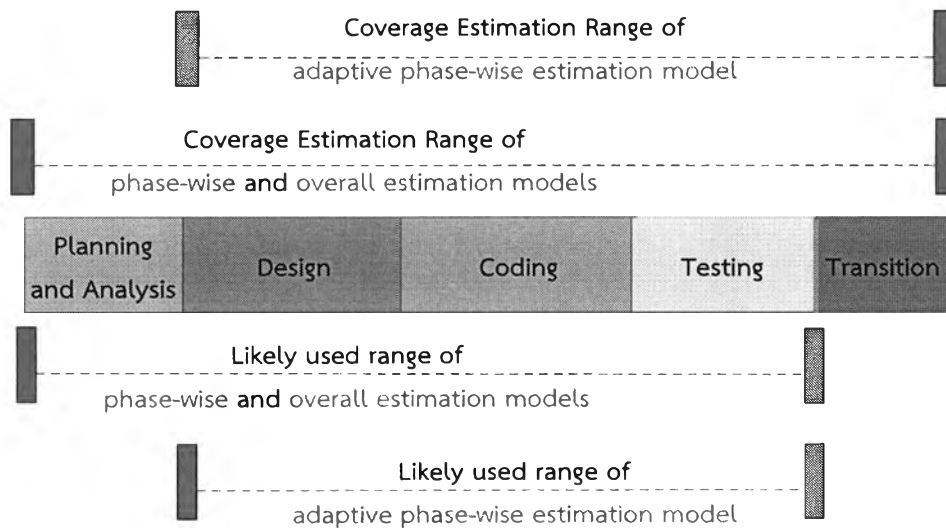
Coverage Estimation Range of
adaptive phase-wise estimation model

Coverage Estimation Range of
phase-wise and overall estimation models

Planning and Analysis

Design

Coding

Testing

Transition

Likely used range of
phase-wise and overall estimation models

Likely used range of
adaptive phase-wise estimation model